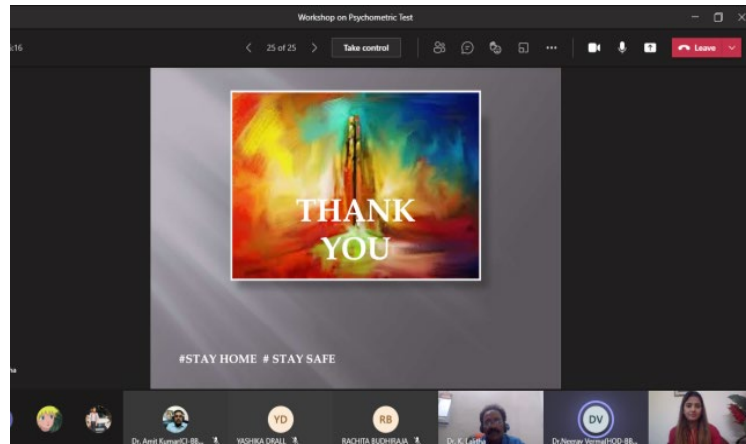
Workshop on Psychometric Test

c16

25 of 25

Take control

Leave

THANK YOU

#STAY HOME # STAY SAFE

Dr. Amit Kumar(CI-BB...

YD

YASHIKA DRALL

RB

RACHITA BUDHIRAJA

Dr. K. Lalitha

DV

Dr.Neeraj Verma(HOD-BB...